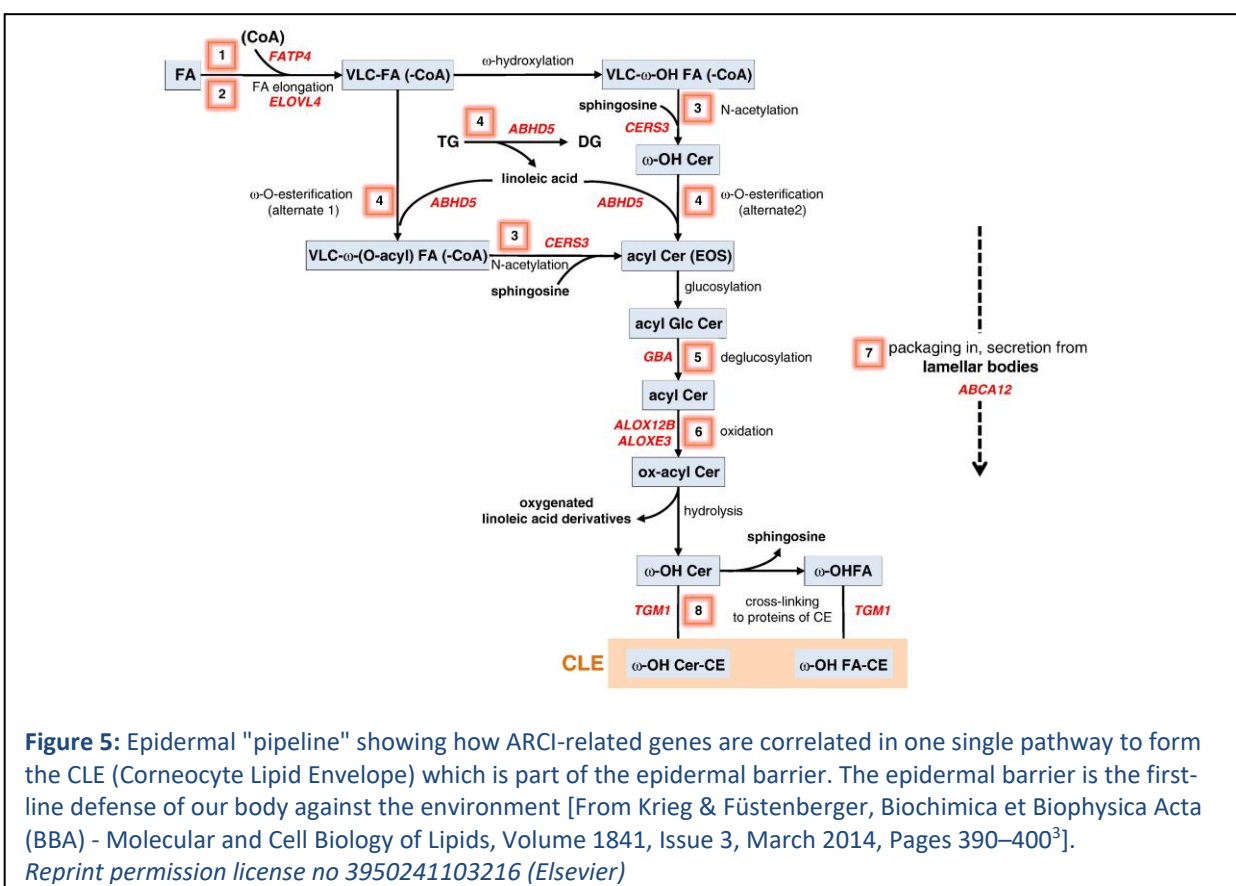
(CoA)
1 FATP4
FA
2 FA elongation ELOVL4
VLC-FA (-CoA)
ω-hydroxylation
VLC-ω-OH FA (-CoA)
sphingosine
3 N-acetylation
CERS3
4 ABHD5
TG
DG
ω-OH Cer
linoleic acid
ω-O-esterification (alternate 1)
4
ABHD5
ABHD5
4 ω-O-esterification (alternate2)
3 CERS3
VLC-ω-(O-acyl) FA (-CoA)
N-acetylation
acyl Cer (EOS)
sphingosine
glucosylation
acyl Glc Cer
GBA
5 deglucosylation
7 packaging in, secretion from lamellar bodies
ABCA12
acyl Cer
ALOX12B
ALOXE3
6 oxidation
ox-acyl Cer
oxygenated linoleic acid derivatives
hydrolysis
sphingosine
ω-OH Cer
ω-OHFA
TGM1
8
cross-linking to proteins of CE
TGM1
CLE
ω-OH Cer-CE
ω-OH FA-CE

**Figure 5:** Epidermal "pipeline" showing how ARCI-related genes are correlated in one single pathway to form the CLE (Corneocyte Lipid Envelope) which is part of the epidermal barrier. The epidermal barrier is the first-line defense of our body against the environment [From Krieg & Füstenberger, Biochimica et Biophysica Acta (BBA) - Molecular and Cell Biology of Lipids, Volume 1841, Issue 3, March 2014, Pages 390–400$^3$].
*Reprint permission license no 3950241103216 (Elsevier)*